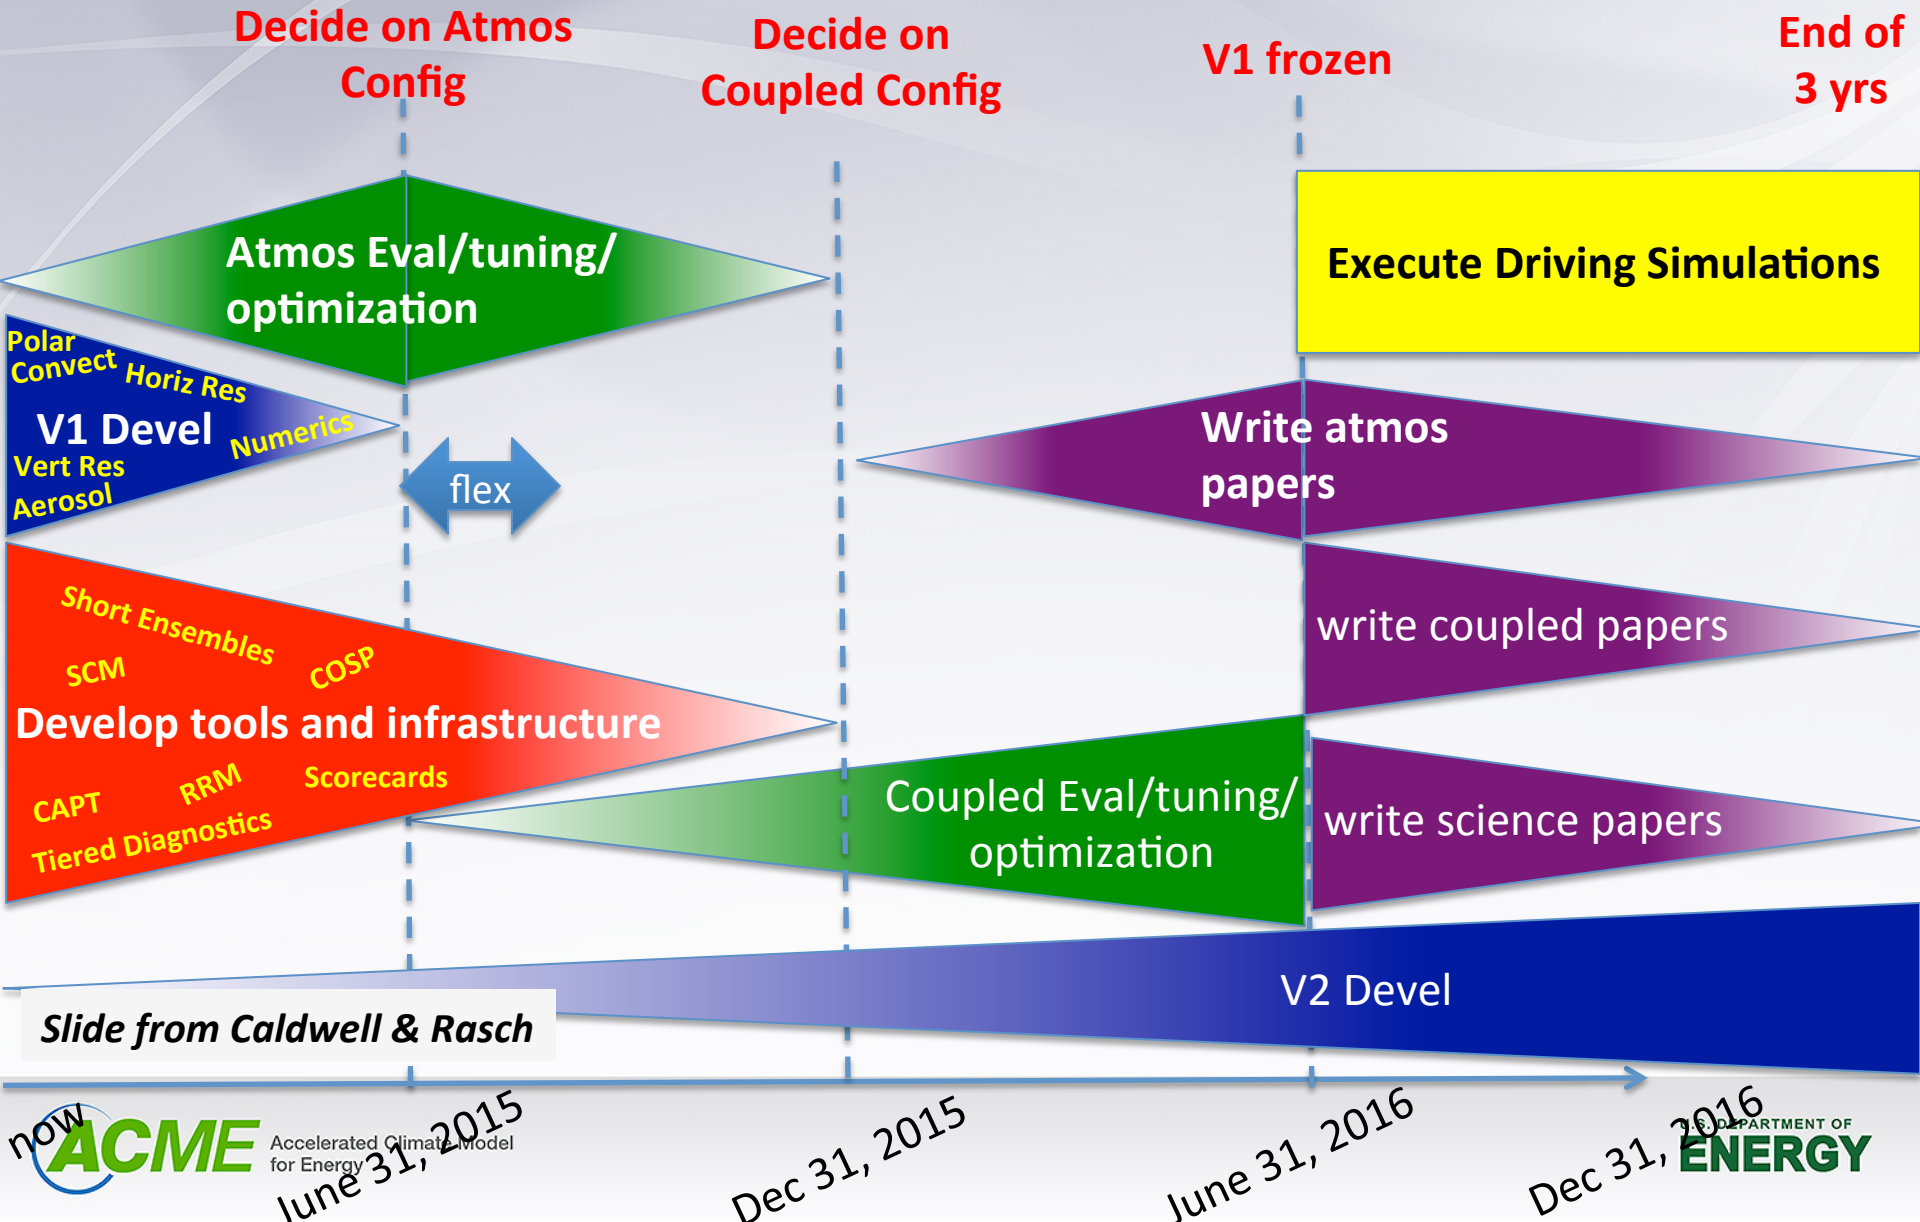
Decide on Atmos Config

Decide on Coupled Config

V1 frozen

End of 3 yrs

Atmos Eval/tuning/ optimization

Execute Driving Simulations

Polar Convect

Horiz Res

V1 Devel

Numerics

Vert Res

Aerosol

flex

Write atmos papers

Short Ensembles

SCM

COSP

Develop tools and infrastructure

CAPT

RRM

Scorecards

Tiered Diagnostics

write coupled papers

Coupled Eval/tuning/ optimization

write science papers

V2 Devel

Slide from Caldwell & Rasch

now

ACME Accelerated Climate Model for Energy

June 31, 2015

Dec 31, 2015

June 31, 2016

Dec 31, 2016

U.S. DEPARTMENT OF ENERGY